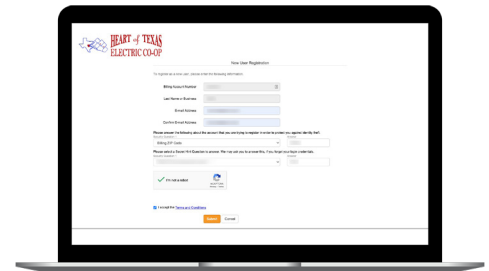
HEART of TEXAS ELECTRIC CO-OP

New User Registration

To register as a new user, please enter the following information:

Billing Account Number

Last Name or Business

Email Address

Confirm Email Address

Please answer the following about the account that you are trying to register in order to protect your account identity theft.

Billing ZIP Code

Please select a Secret Hint Question to answer. We may ask you to answer this, if you forget your login credentials.

I'm not a robot

reCAPTCHA

I accept the Terms and Conditions

Submit Cancel